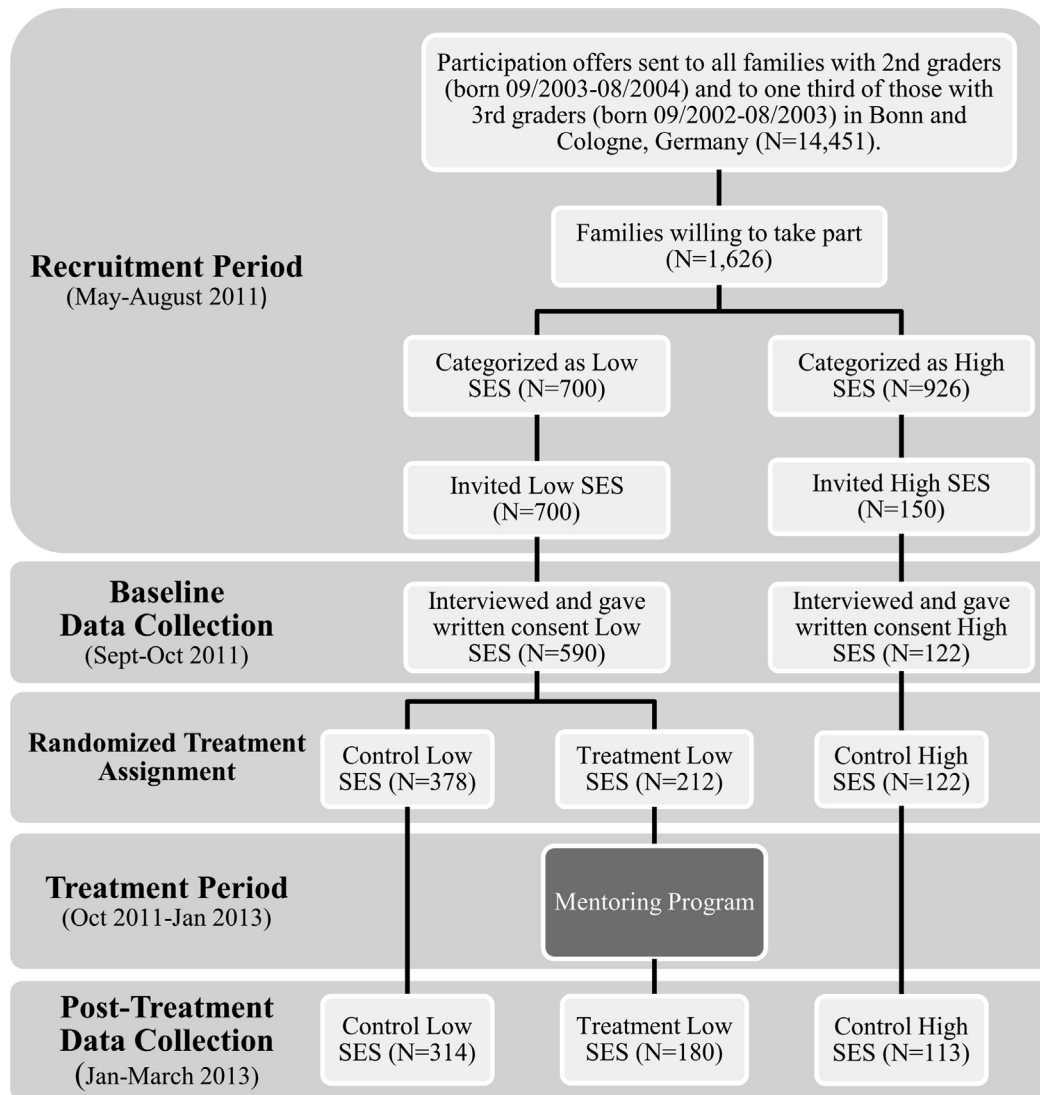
Recruitment Period
(May-August 2011)

Participation offers sent to all families with 2nd graders (born 09/2003-08/2004) and to one third of those with 3rd graders (born 09/2002-08/2003) in Bonn and Cologne, Germany (N=14,451).

Families willing to take part (N=1,626)

Categorized as Low SES (N=700)

Categorized as High SES (N=926)

Invited Low SES (N=700)

Invited High SES (N=150)

Baseline Data Collection
(Sept-Oct 2011)

Interviewed and gave written consent Low SES (N=590)

Interviewed and gave written consent High SES (N=122)

Randomized Treatment Assignment

Control Low SES (N=378)

Treatment Low SES (N=212)

Control High SES (N=122)

Treatment Period
(Oct 2011-Jan 2013)

Mentoring Program

Post-Treatment Data Collection
(Jan-March 2013)

Control Low SES (N=314)

Treatment Low SES (N=180)

Control High SES (N=113)